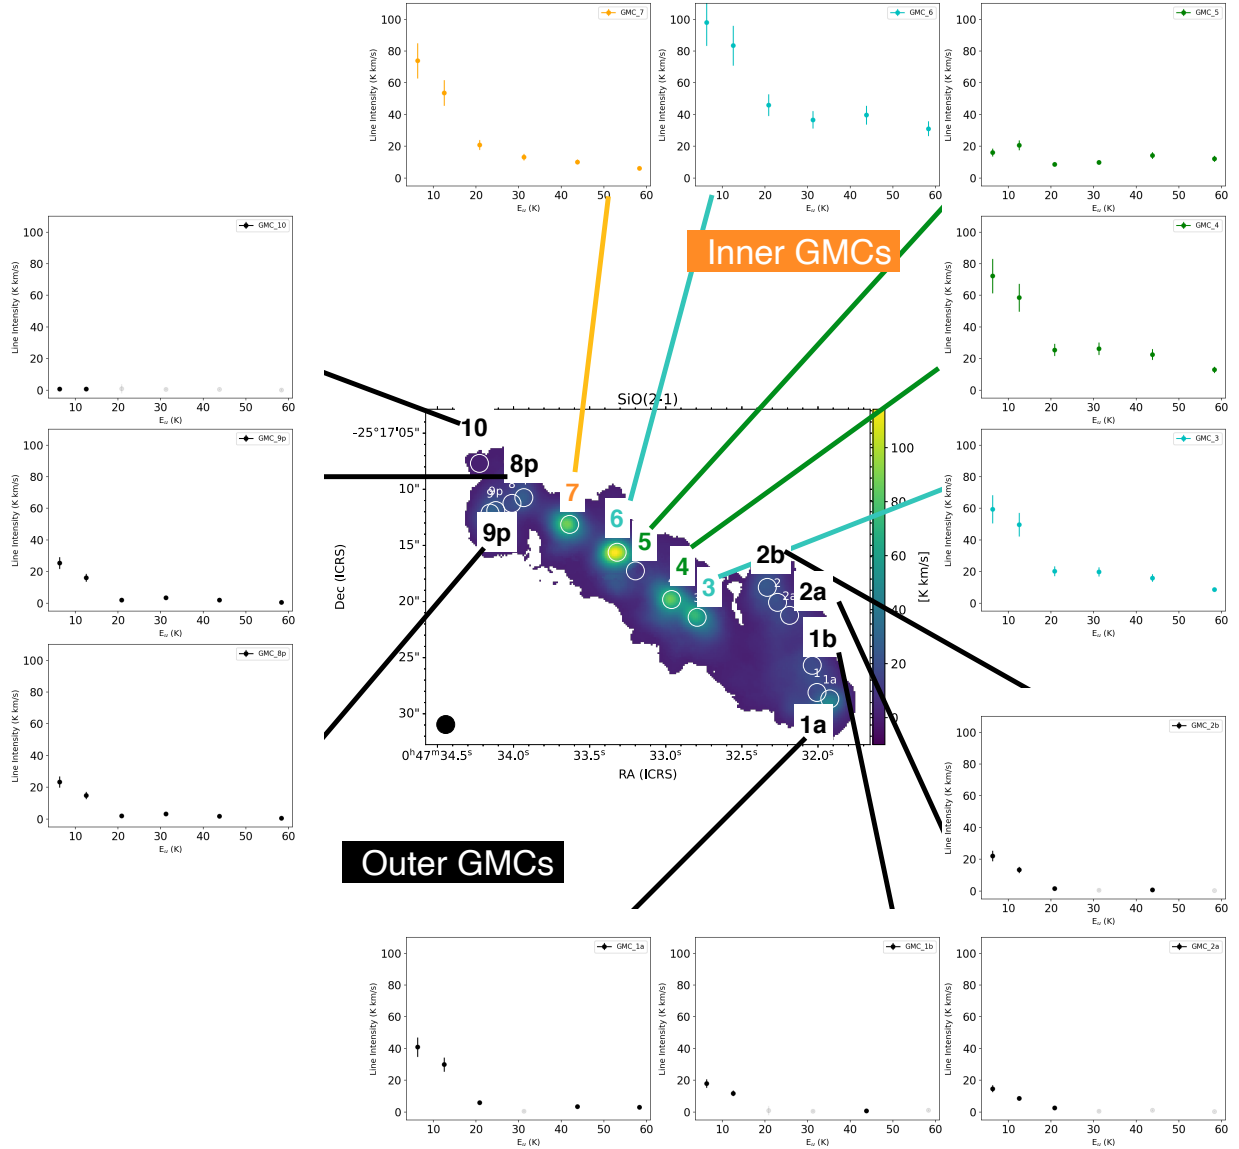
GMC_7
100
80
60
40
20
0
Line Intensity (K km/s)
10 20 30 40 50 60
$E_u$ (K)

GMC_6
100
80
60
40
20
0
Line Intensity (K km/s)
10 20 30 40 50 60
$E_u$ (K)

GMC_5
100
80
60
40
20
0
Line Intensity (K km/s)
10 20 30 40 50 60
$E_u$ (K)

Inner GMCs

GMC_10
100
80
60
40
20
0
Line Intensity (K km/s)
10 20 30 40 50 60
$E_u$ (K)

GMC_4
100
80
60
40
20
0
Line Intensity (K km/s)
10 20 30 40 50 60
$E_u$ (K)

SiO(2-1)
-25°17'05"
10"
15"
20"
25"
30"
Dec (ICRS)
$0^h47^m34.5^s$ $34.0^s$ $33.5^s$ $33.0^s$ $32.5^s$ $32.0^s$
RA (ICRS)
100
80
60
40
20
0
[K km/s]
10
8p
9p
7
6
5
4
3
2b
2a
1b
1a

GMC_9p
100
80
60
40
20
0
Line Intensity (K km/s)
10 20 30 40 50 60
$E_u$ (K)

GMC_3
100
80
60
40
20
0
Line Intensity (K km/s)
10 20 30 40 50 60
$E_u$ (K)

GMC_8p
100
80
60
40
20
0
Line Intensity (K km/s)
10 20 30 40 50 60
$E_u$ (K)

GMC_2b
100
80
60
40
20
0
Line Intensity (K km/s)
10 20 30 40 50 60
$E_u$ (K)

Outer GMCs

GMC_1a
100
80
60
40
20
0
Line Intensity (K km/s)
10 20 30 40 50 60
$E_u$ (K)

GMC_1b
100
80
60
40
20
0
Line Intensity (K km/s)
10 20 30 40 50 60
$E_u$ (K)

GMC_2a
100
80
60
40
20
0
Line Intensity (K km/s)
10 20 30 40 50 60
$E_u$ (K)